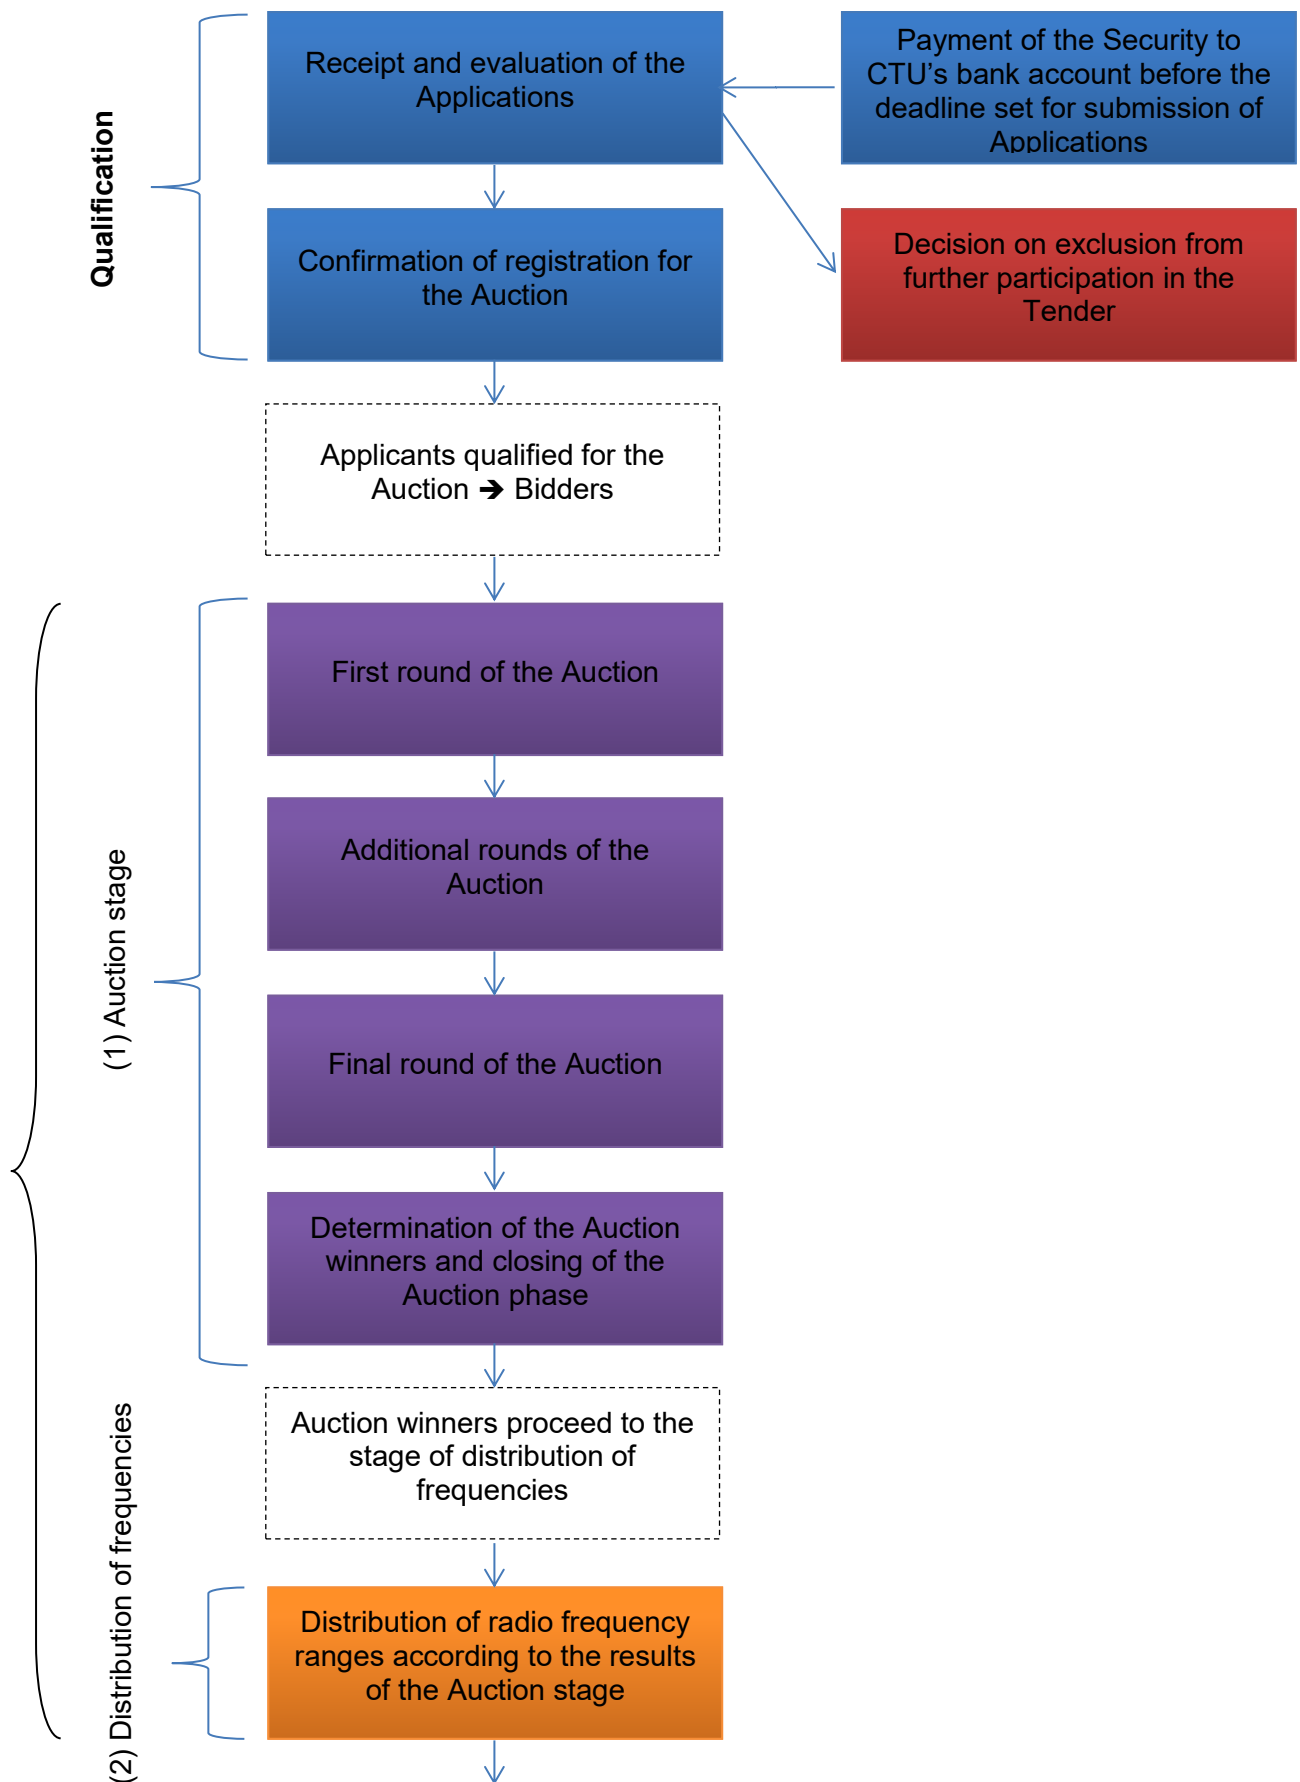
Qualification

Receipt and evaluation of the Applications

Payment of the Security to CTU’s bank account before the deadline set for submission of Applications

Confirmation of registration for the Auction

Decision on exclusion from further participation in the Tender

Applicants qualified for the Auction ➔ Bidders

(1) Auction stage

First round of the Auction

Additional rounds of the Auction

Final round of the Auction

Determination of the Auction winners and closing of the Auction phase

Auction winners proceed to the stage of distribution of frequencies

(2) Distribution of frequencies

Distribution of radio frequency ranges according to the results of the Auction stage